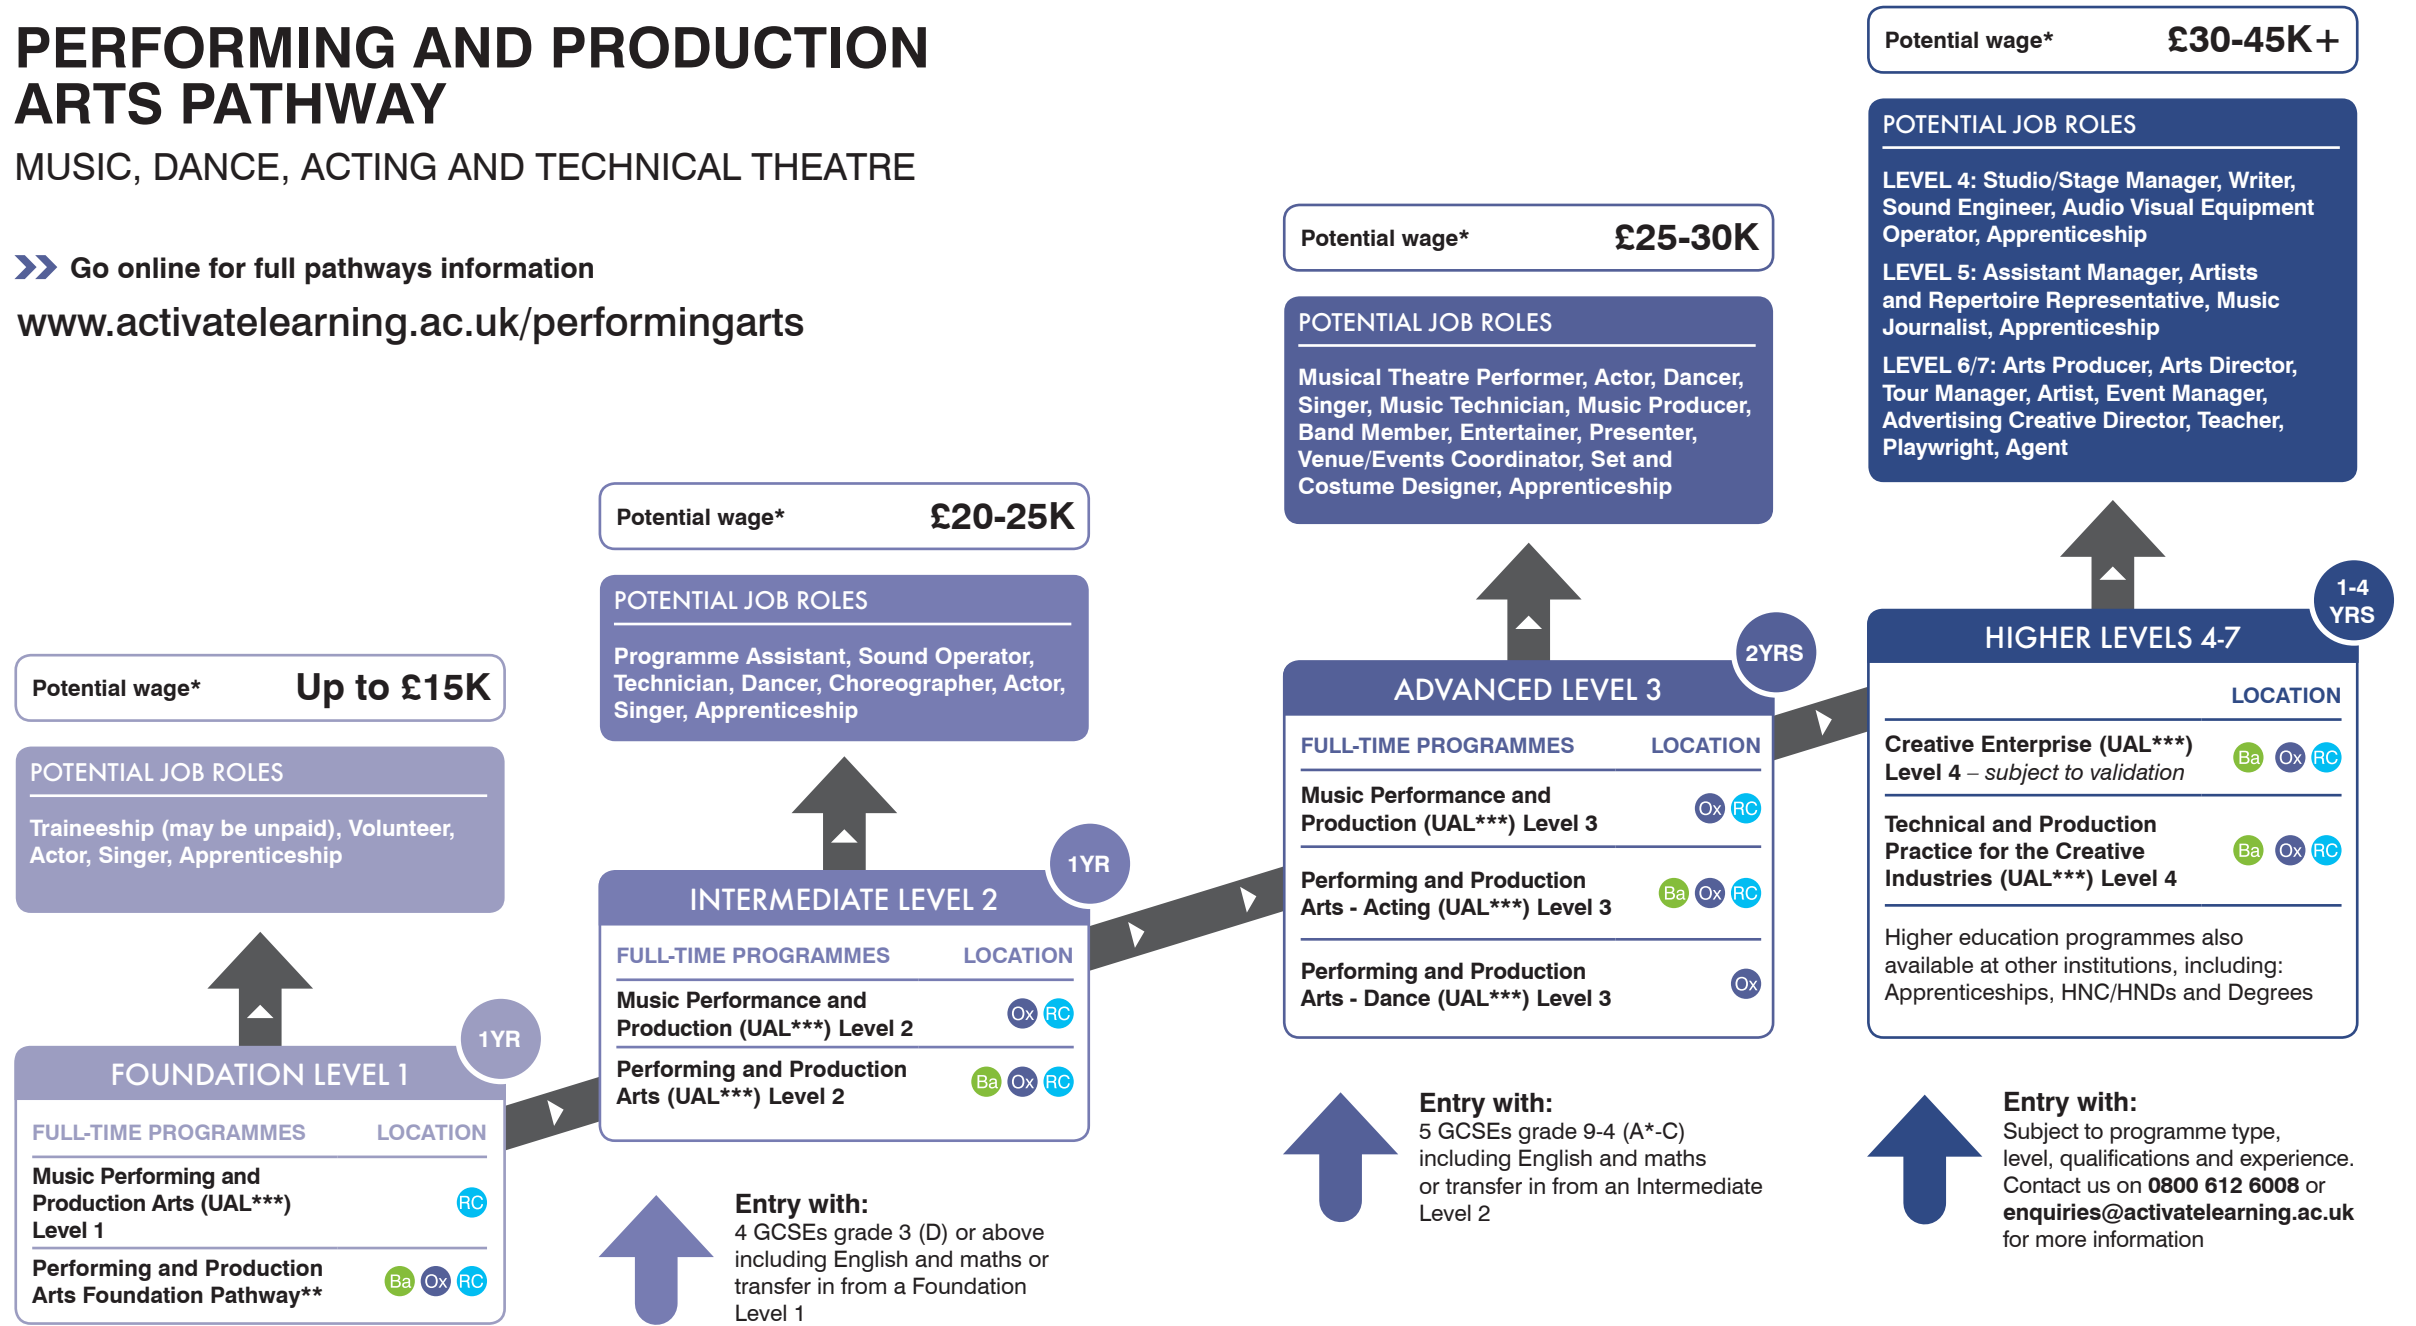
PERFORMING AND PRODUCTION ARTS PATHWAY

MUSIC, DANCE, ACTING AND TECHNICAL THEATRE

Go online for full pathways information

www.activatelearning.ac.uk/performingarts

Potential wage* Up to £15K

POTENTIAL JOB ROLES

Traineeship (may be unpaid), Volunteer, Actor, Singer, Apprenticeship

FOUNDATION LEVEL 1

1YR

| FULL-TIME PROGRAMMES | LOCATION |
|---|---|
| Music Performing and Production Arts (UAL***) Level 1 | RC |
| Performing and Production Arts Foundation Pathway** | Ba Ox RC |

Potential wage* £20-25K

POTENTIAL JOB ROLES

Programme Assistant, Sound Operator, Technician, Dancer, Choreographer, Actor, Singer, Apprenticeship

INTERMEDIATE LEVEL 2

1YR

| FULL-TIME PROGRAMMES | LOCATION |
|---|---|
| Music Performance and Production (UAL***) Level 2 | Ox RC |
| Performing and Production Arts (UAL***) Level 2 | Ba Ox RC |

Entry with:
4 GCSEs grade 3 (D) or above including English and maths or transfer in from a Foundation Level 1

Potential wage* £25-30K

POTENTIAL JOB ROLES

Musical Theatre Performer, Actor, Dancer, Singer, Music Technician, Music Producer, Band Member, Entertainer, Presenter, Venue/Events Coordinator, Set and Costume Designer, Apprenticeship

ADVANCED LEVEL 3

2YRS

| FULL-TIME PROGRAMMES | LOCATION |
|---|---|
| Music Performance and Production (UAL***) Level 3 | Ox RC |
| Performing and Production Arts - Acting (UAL***) Level 3 | Ba Ox RC |
| Performing and Production Arts - Dance (UAL***) Level 3 | Ox |

Entry with:
5 GCSEs grade 9-4 (A*-C) including English and maths or transfer in from an Intermediate Level 2

Potential wage* £30-45K+

POTENTIAL JOB ROLES

LEVEL 4: Studio/Stage Manager, Writer, Sound Engineer, Audio Visual Equipment Operator, Apprenticeship

LEVEL 5: Assistant Manager, Artists and Repertoire Representative, Music Journalist, Apprenticeship

LEVEL 6/7: Arts Producer, Arts Director, Tour Manager, Artist, Event Manager, Advertising Creative Director, Teacher, Playwright, Agent

HIGHER LEVELS 4-7

1-4 YRS

| | LOCATION |
|---|---|
| Creative Enterprise (UAL***) Level 4 – subject to validation | Ba Ox RC |
| Technical and Production Practice for the Creative Industries (UAL***) Level 4 | Ba Ox RC |

Higher education programmes also available at other institutions, including: Apprenticeships, HNC/HNDs and Degrees

Entry with:
Subject to programme type, level, qualifications and experience. Contact us on 0800 612 6008 or enquiries@activatelearning.ac.uk for more information